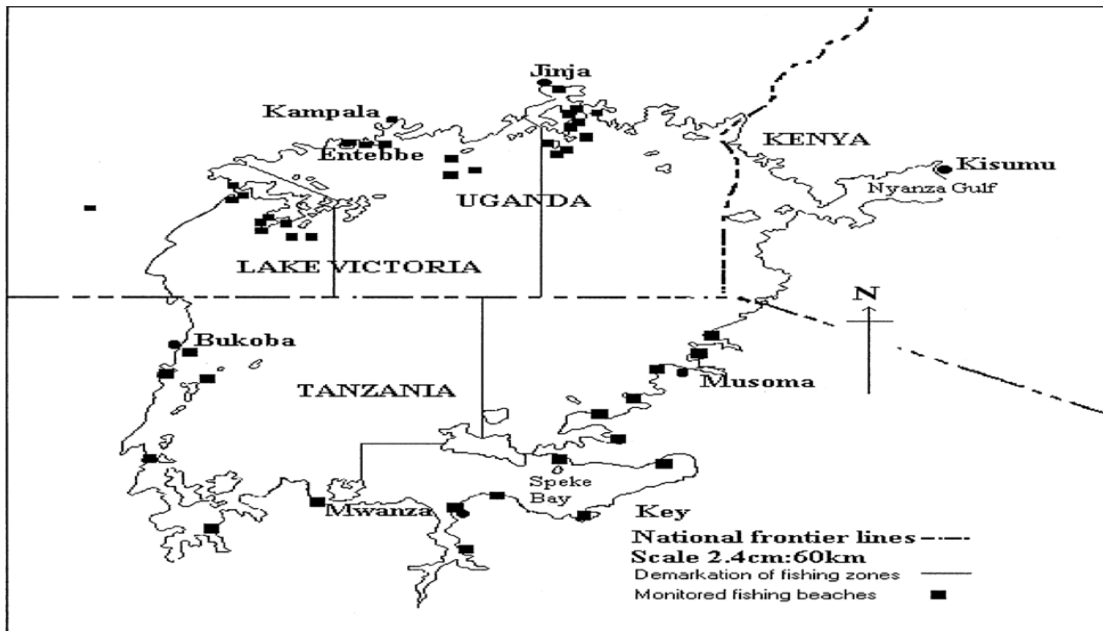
Jinja
Kampala
Entebbe
KENYA
Kisumu
Nyanza Gulf
UGANDA
LAKE VICTORIA
N
Bukoba
TANZANIA
Musoma
Speke Bay
Mwanza
Key
National frontier lines
Scale 2.4cm:60km
Demarkation of fishing zones
Monitored fishing beaches